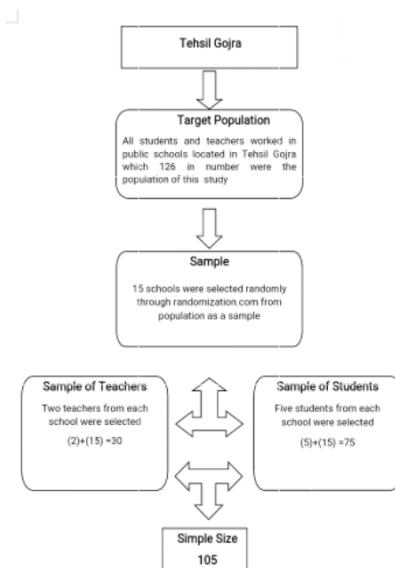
Tehsil Gojra

Target Population

All students and teachers worked in public schools located in Tehsil Gojra which 126 in number were the population of this study

Sample

15 schools were selected randomly through randomization.com from population as a sample

Sample of Teachers

Two teachers from each school were selected

(2)+(15) =30

Sample of Students

Five students from each school were selected

(5)+(15) =75

Simple Size

105